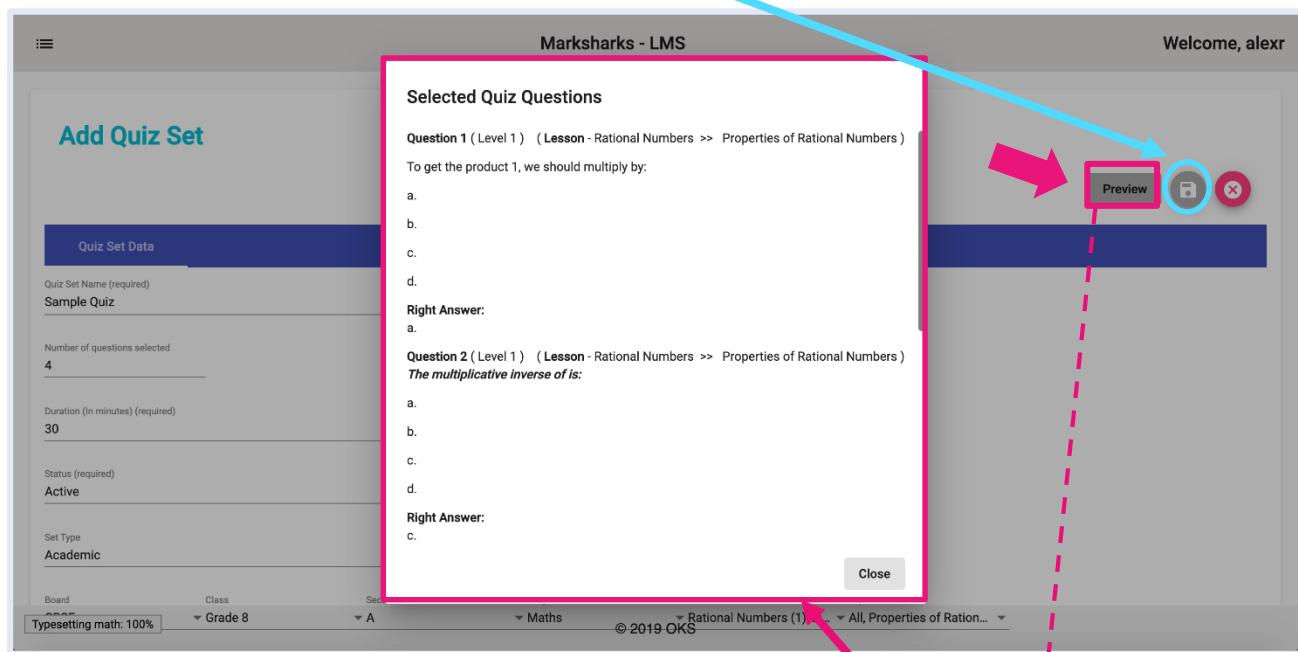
Marksharks - LMS

Welcome, alexr

Add Quiz Set

Preview

Quiz Set Data

Quiz Set Name (required)
Sample Quiz

Number of questions selected
4

Duration (In minutes) (required)
30

Status (required)
Active

Set Type
Academic

Board
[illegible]

Class
Grade 8

Sec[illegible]
A

Maths

Rational Numbers (1)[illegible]

All, Properties of Ration...

Typesetting math: 100%

© 2019 OKS

Selected Quiz Questions

**Question 1** ( Level 1 ) ( **Lesson** - Rational Numbers >> Properties of Rational Numbers )

To get the product 1, we should multiply by:

a.

b.

c.

d.

**Right Answer:**
a.

**Question 2** ( Level 1 ) ( **Lesson** - Rational Numbers >> Properties of Rational Numbers )

*The multiplicative inverse of is:*

a.

b.

c.

d.

**Right Answer:**
c.

Close